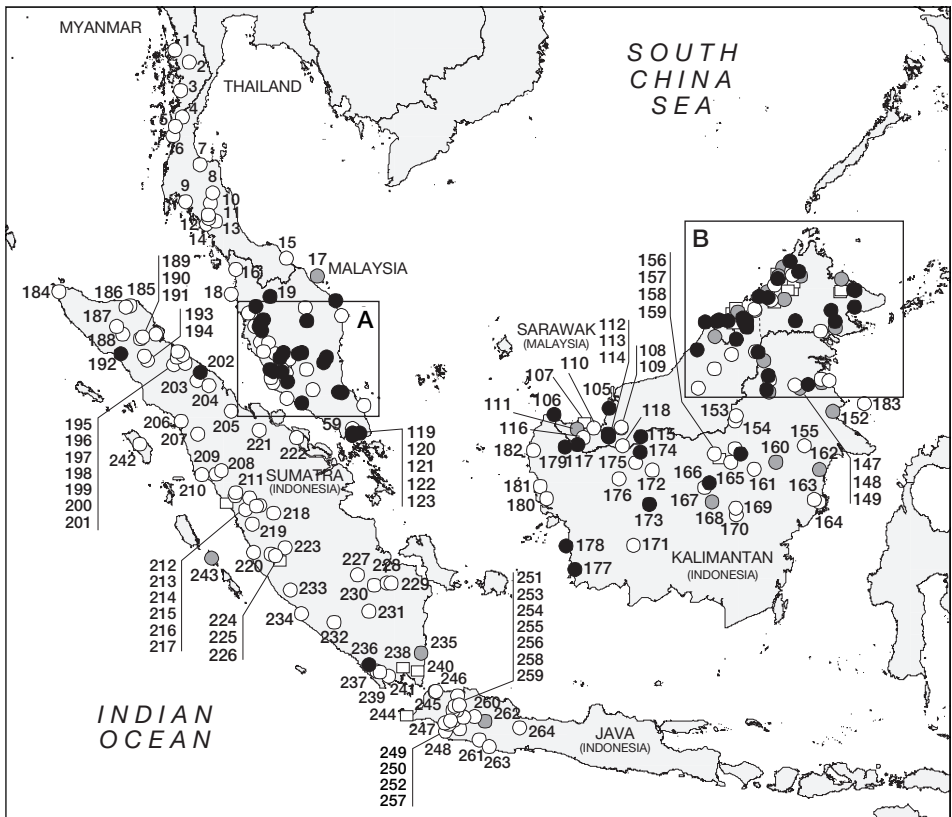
MYANMAR
THAILAND
SOUTH CHINA SEA
MALAYSIA
A
B
SARAWAK (MALAYSIA)
SUMATRA (INDONESIA)
KALIMANTAN (INDONESIA)
JAVA (INDONESIA)
INDIAN OCEAN

1 2 3 4 5 6 7 8 9 10 11 12 13 14 15 16 17 18 19 59
184 185 186 187 188 189 190 191 192 193 194 195 196 197 198 199 200 201 202 203 204 205 206 207 208 209 210 211 212 213 214 215 216 217 218 219 220 221 222 223 224 225 226 227 228 229 230 231 232 233 234 235 236 237 238 239 240 241 242 243 244 245 246 247 248 249 250 251 252 253 254 255 256 257 258 259 260 261 262 263 264
105 106 107 108 109 110 111 112 113 114 115 116 117 118 119 120 121 122 123
147 148 149 152 153 154 155 156 157 158 159 160 161 162 163 164 165 166 167 168 169 170 171 172 173 174 175 176 177 178 179 180 181 182 183